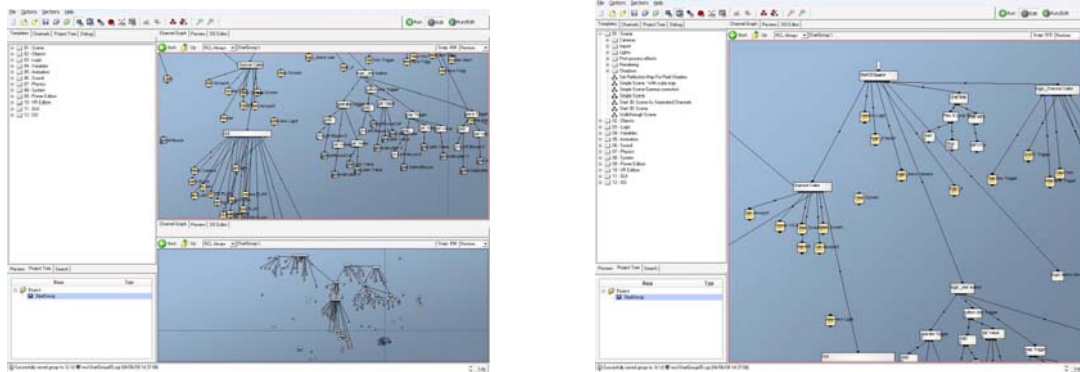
File Options Sections Help

Run Edit RunEdit

Templates Channels Project Tree Debug

01 - Scene
02 - Objects
03 - Logic
04 - Variables
05 - Animation
06 - Sound
07 - Physics
08 - System
09 - Power Editor
10 - VR Edition
11 - GUI
12 - DX

Channel Graph Preview 3D Editor

Back Up

Preview Project Tree Search

Name Type

Project StartGroup

Channel Graph Preview 3D Editor

File Options Sections Help

Run Edit RunEdit

Templates Channels Project Tree Debug

01 - Scene
Cameras
Import
Lights
Post process effects
Rendering
Shadows
Simple Scene
Start 3D Scene
Walkthrough Scene
02 - Objects
03 - Logic
04 - Variables
05 - Animation
06 - Sound
07 - Physics
08 - System
09 - Power Editor
10 - VR Edition
11 - GUI
12 - DX

Channel Graph Preview 3D Editor

Back Up

Preview Project Tree Search

Name Type

Project StartGroup

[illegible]